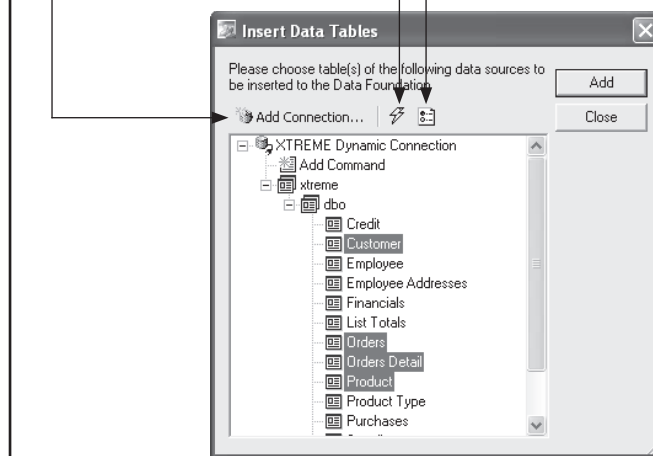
Insert Data Tables

Please choose table(s) of the following data sources to be inserted to the Data Foundation.

Add

Close

Add Connection...

XTREME Dynamic Connection
Add Command
xtreme
dbo
Credit
Customer
Employee
Employee Addresses
Financials
List Totals
Orders
Orders Detail
Product
Product Type
Purchases
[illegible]